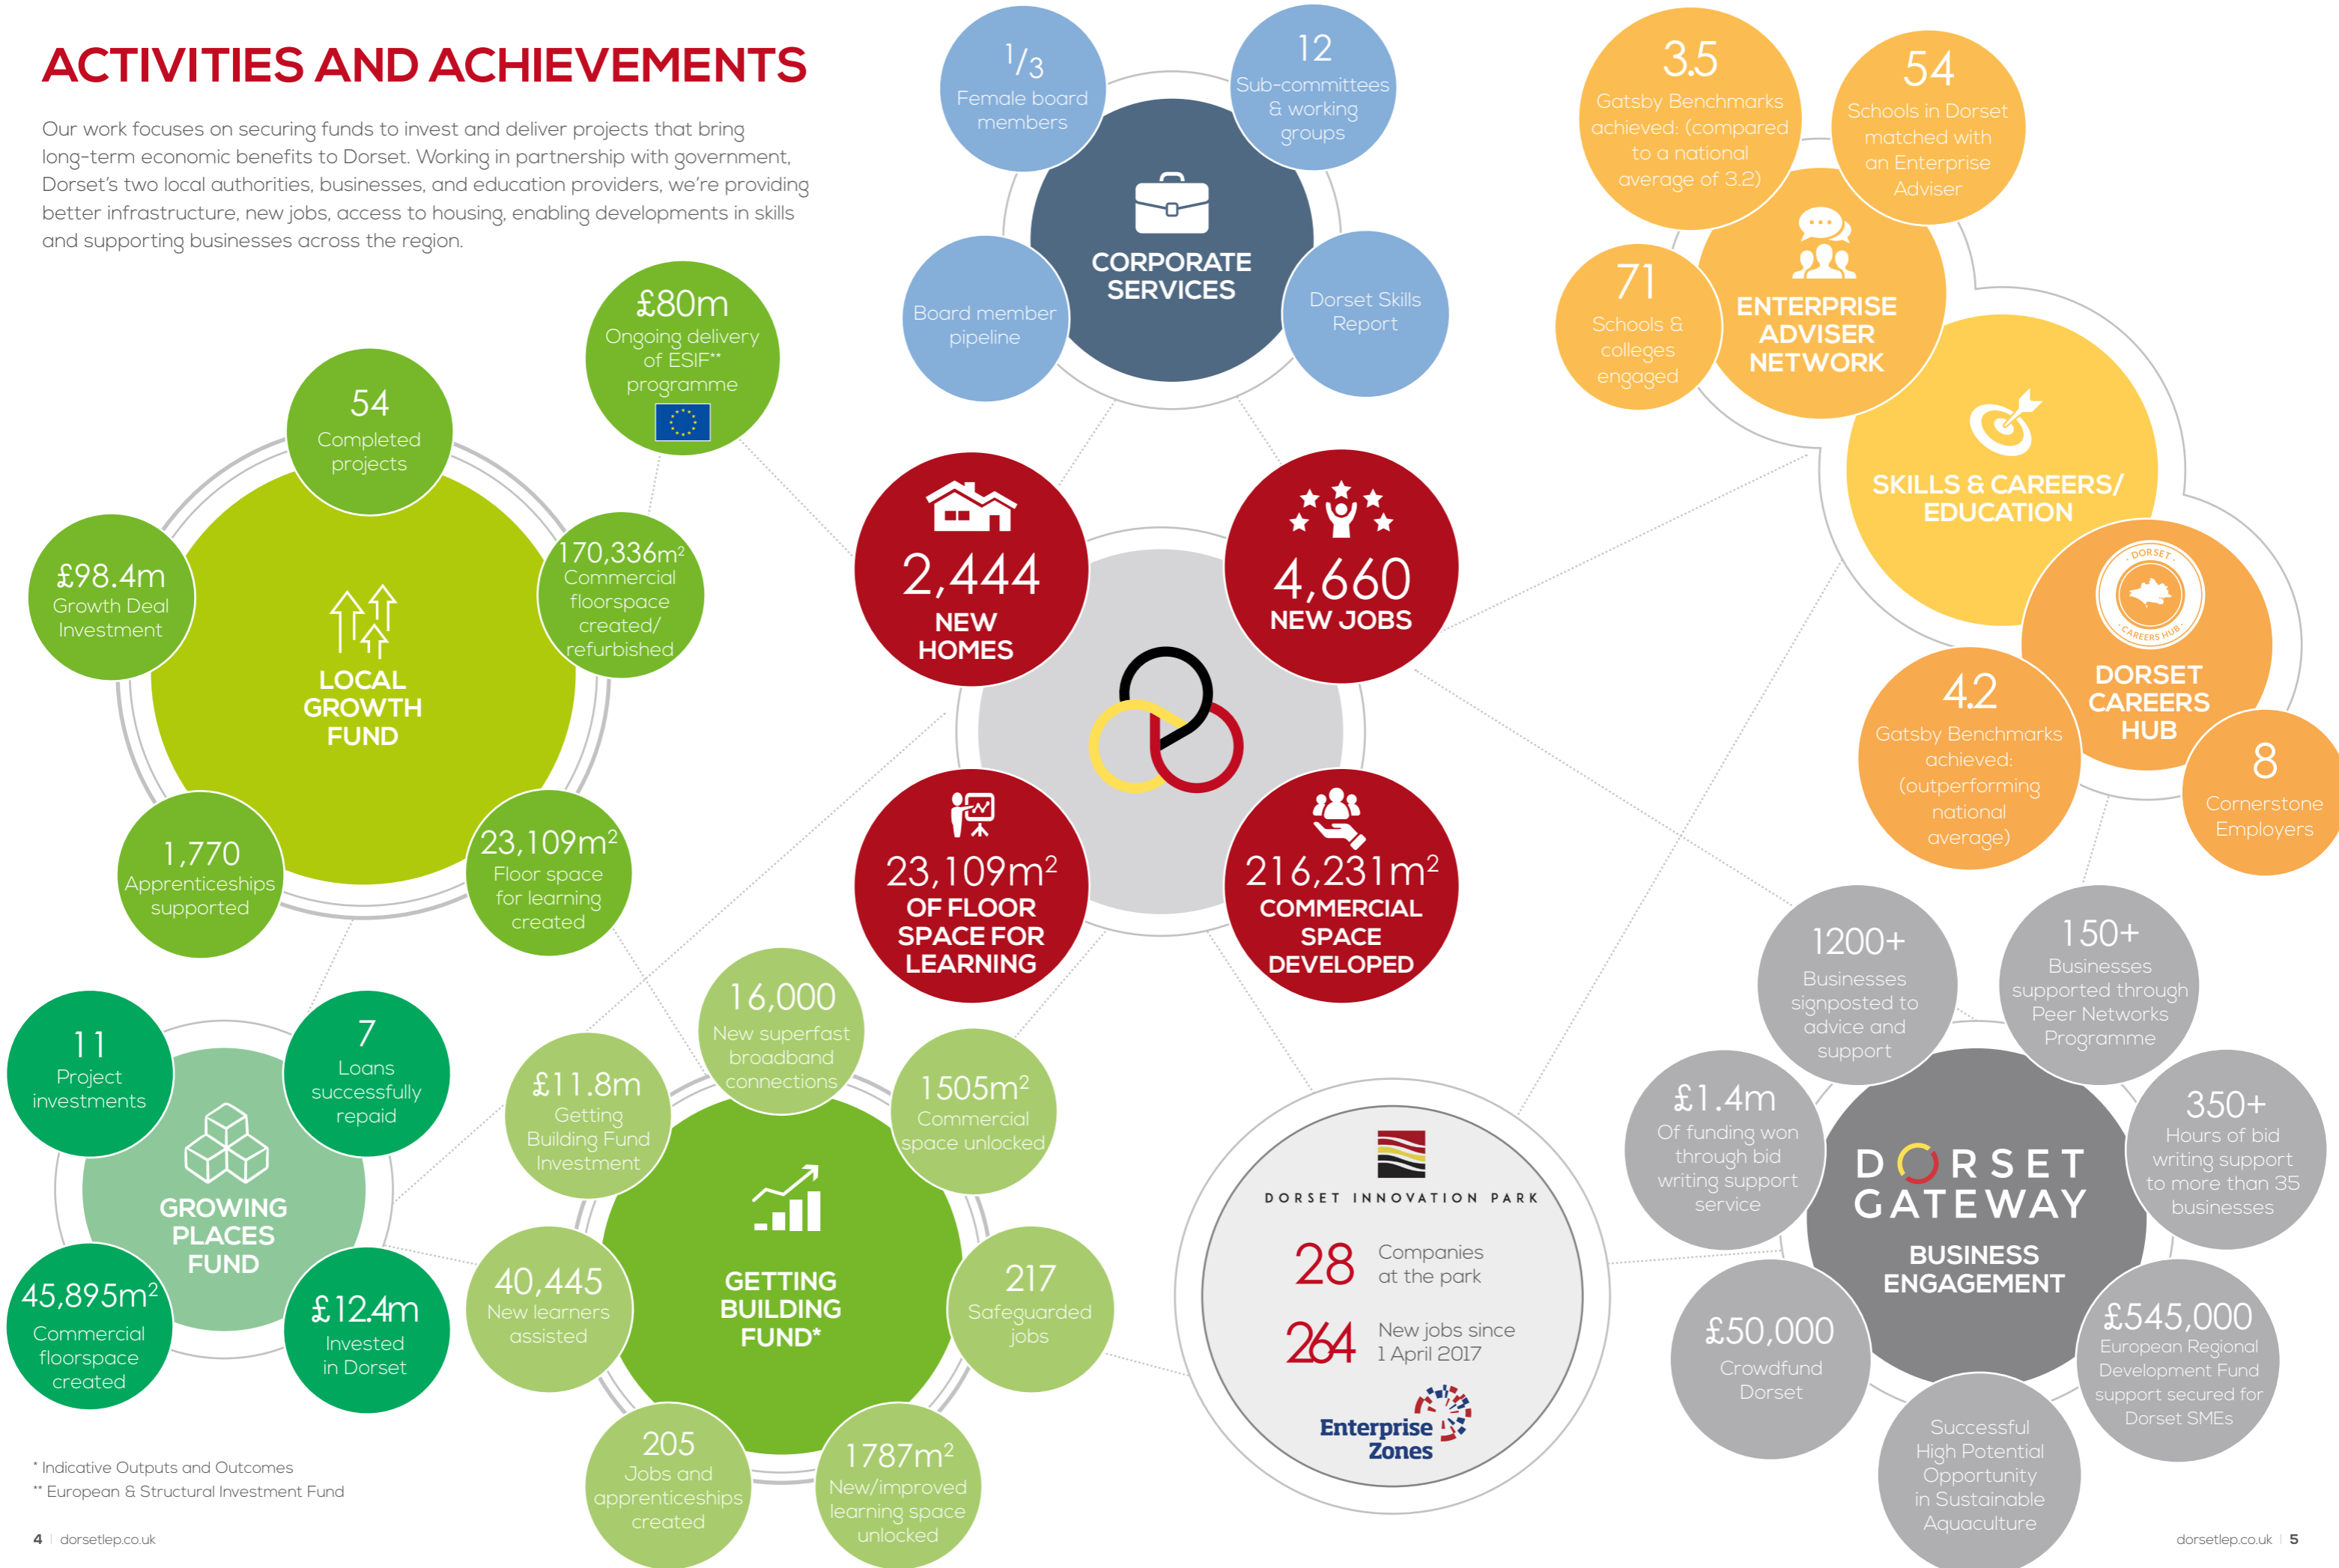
ACTIVITIES AND ACHIEVEMENTS

Our work focuses on securing funds to invest and deliver projects that bring long-term economic benefits to Dorset. Working in partnership with government, Dorset's two local authorities, businesses, and education providers, we're providing better infrastructure, new jobs, access to housing, enabling developments in skills and supporting businesses across the region.

$^1/_3$ Female board members

12 Sub-committees & working groups

CORPORATE SERVICES

Board member pipeline

Dorset Skills Report

3.5 Gatsby Benchmarks achieved: (compared to a national average of 3.2)

54 Schools in Dorset matched with an Enterprise Adviser

71 Schools & colleges engaged

ENTERPRISE ADVISER NETWORK

SKILLS & CAREERS/ EDUCATION

DORSET CAREERS HUB

4.2 Gatsby Benchmarks achieved: (outperforming national average)

8 Cornerstone Employers

£80m Ongoing delivery of ESIF** programme

54 Completed projects

£98.4m Growth Deal Investment

LOCAL GROWTH FUND

170,336m² Commercial floorspace created/ refurbished

1,770 Apprenticeships supported

23,109m² Floor space for learning created

2,444 NEW HOMES

4,660 NEW JOBS

23,109m² OF FLOOR SPACE FOR LEARNING

216,231m² COMMERCIAL SPACE DEVELOPED

11 Project investments

7 Loans successfully repaid

GROWING PLACES FUND

45,895m² Commercial floorspace created

£12.4m Invested in Dorset

16,000 New superfast broadband connections

£11.8m Getting Building Fund Investment

1505m² Commercial space unlocked

GETTING BUILDING FUND*

40,445 New learners assisted

217 Safeguarded jobs

205 Jobs and apprenticeships created

1787m² New/improved learning space unlocked

DORSET INNOVATION PARK

28 Companies at the park

264 New jobs since 1 April 2017

Enterprise Zones

1200+ Businesses signposted to advice and support

150+ Businesses supported through Peer Networks Programme

£1.4m Of funding won through bid writing support service

DORSET GATEWAY

BUSINESS ENGAGEMENT

350+ Hours of bid writing support to more than 35 businesses

£50,000 Crowdfund Dorset

£545,000 European Regional Development Fund support secured for Dorset SMEs

Successful High Potential Opportunity in Sustainable Aquaculture

* Indicative Outputs and Outcomes
** European & Structural Investment Fund

4 | dorsetlep.co.uk

dorsetlep.co.uk | 5